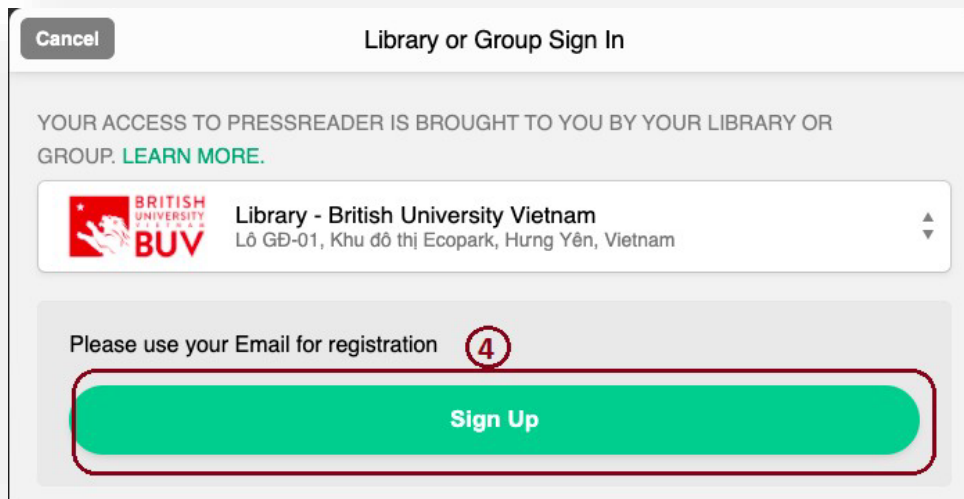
Cancel

Library or Group Sign In

YOUR ACCESS TO PRESSREADER IS BROUGHT TO YOU BY YOUR LIBRARY OR GROUP. LEARN MORE.

BRITISH UNIVERSITY VIETNAM BUV

Library - British University Vietnam
Lô GĐ-01, Khu đô thị Ecopark, Hưng Yên, Vietnam

Please use your Email for registration

4

Sign Up